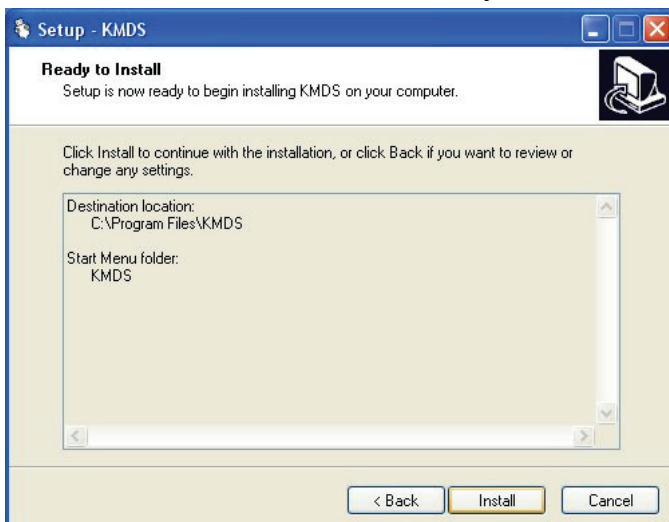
Setup - KMDS

Ready to Install
Setup is now ready to begin installing KMDS on your computer.

Click Install to continue with the installation, or click Back if you want to review or change any settings.

Destination location:
C:\Program Files\KMDS

Start Menu folder:
KMDS

< Back
Install
Cancel